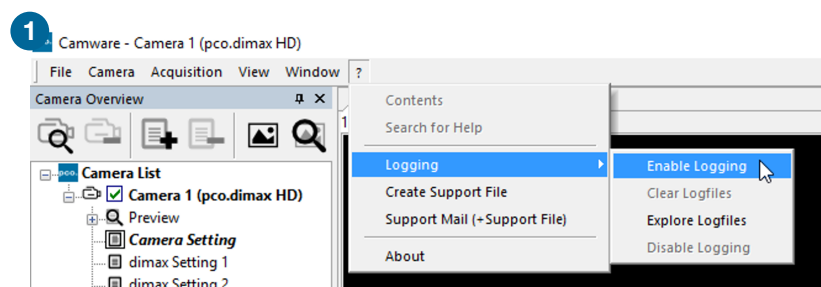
1

Camware - Camera 1 (pco.dimax HD)

File Camera Acquisition View Window ?

Camera Overview

pco. Camera List
Camera 1 (pco.dimax HD)
Preview
Camera Setting
dimax Setting 1
dimax Setting 2

Contents
Search for Help
Logging
Create Support File
Support Mail (+Support File)
About

Enable Logging
Clear Logfiles
Explore Logfiles
Disable Logging